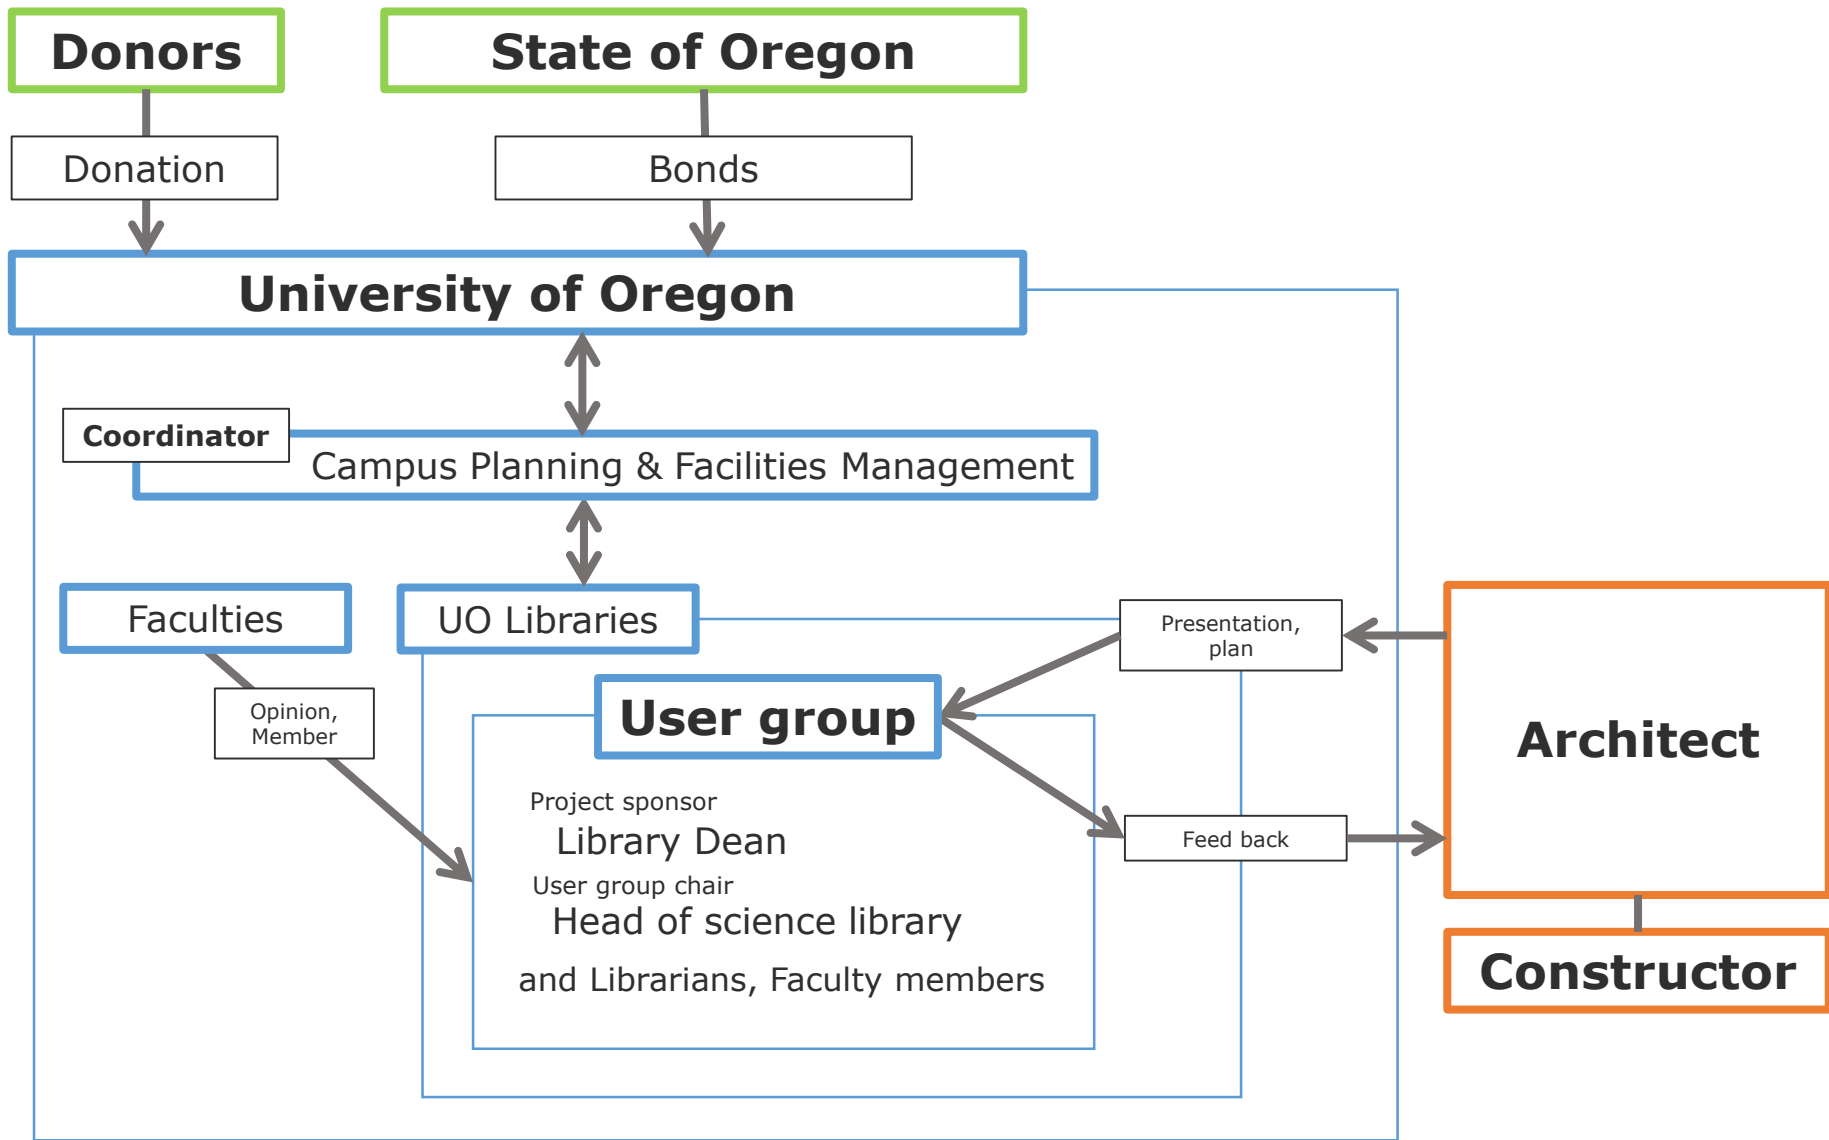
Donors

State of Oregon

Donation

Bonds

University of Oregon

Coordinator

Campus Planning & Facilities Management

Faculties

UO Libraries

Presentation, plan

Opinion, Member

User group

Project sponsor
Library Dean
User group chair
Head of science library
and Librarians, Faculty members

Feed back

Architect

Constructor